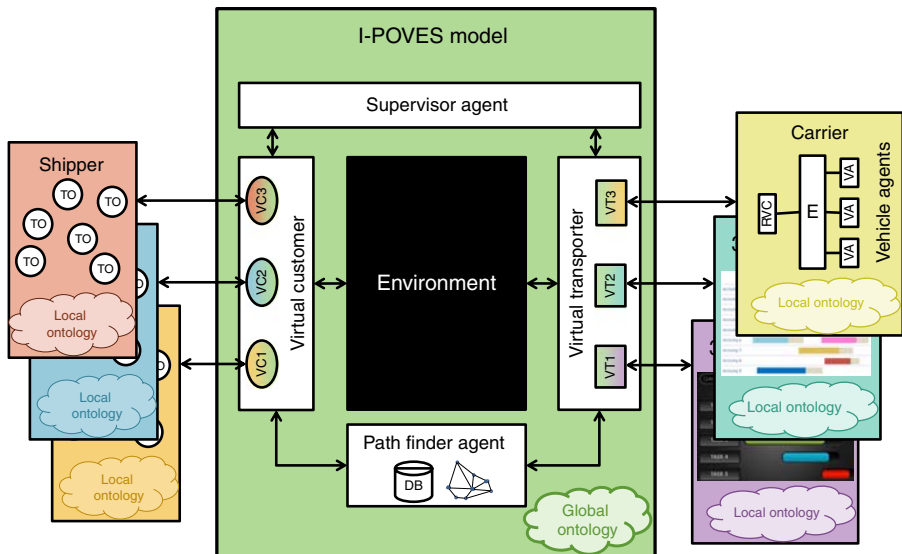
I-POVES model

Supervisor agent

Shipper

TO TO TO TO TO TO TO

Local ontology

Local ontology

Local ontology

VC3

VC2

VC1

Virtual customer

Environment

Virtual transporter

VT3

VT2

VT1

Carrier

R/C

E

VA

VA

VA

Vehicle agents

Local ontology

Local ontology

Local ontology

Path finder agent

DB

Global ontology